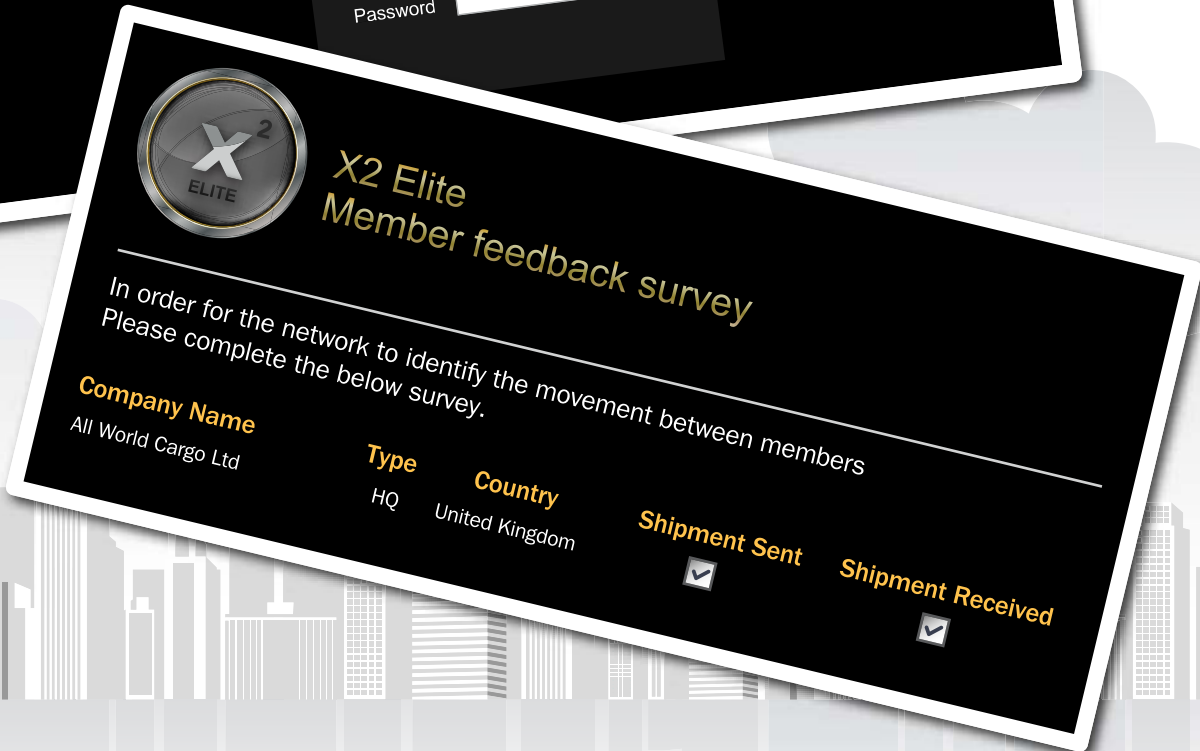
Password

$X^2$
ELITE

X2 Elite
Member feedback survey

In order for the network to identify the movement between members
Please complete the below survey.

Company Name
All World Cargo Ltd

Type
HQ

Country
United Kingdom

Shipment Sent

Shipment Received